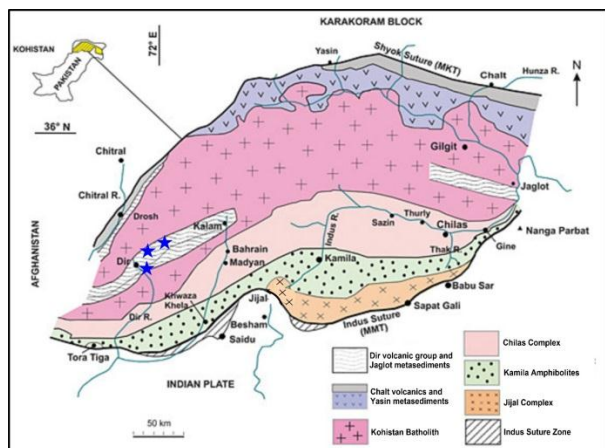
KARAKORAM BLOCK

KOHISTAN

PAKISTAN

72° E

36° N

N

Yasin

Shyok Suture (MKT)

Chalt

Hunza R.

Chitral

Gilgit

Chitral R.

Jaglot

Drosh

Kalam

Sazin

Thurly

Chilas

Indus R.

Nanga Parbat

Bahrain

Thak R.

Gine

Dir

Madyan

Kamila

Babu Sar

Khwaza Khela

Jijal

Sapat Gali

Dir R.

Indus Suture (MMT)

Besham

Saidu

Tora Tiga

AFGHANISTAN

INDIAN PLATE

50 km

Dir volcanic group and Jaglot metasediments

Chilas Complex

Chalt volcanics and Yasin metasediments

Kamila Amphibolites

Jijal Complex

Kohistan Batholith

Indus Suture Zone